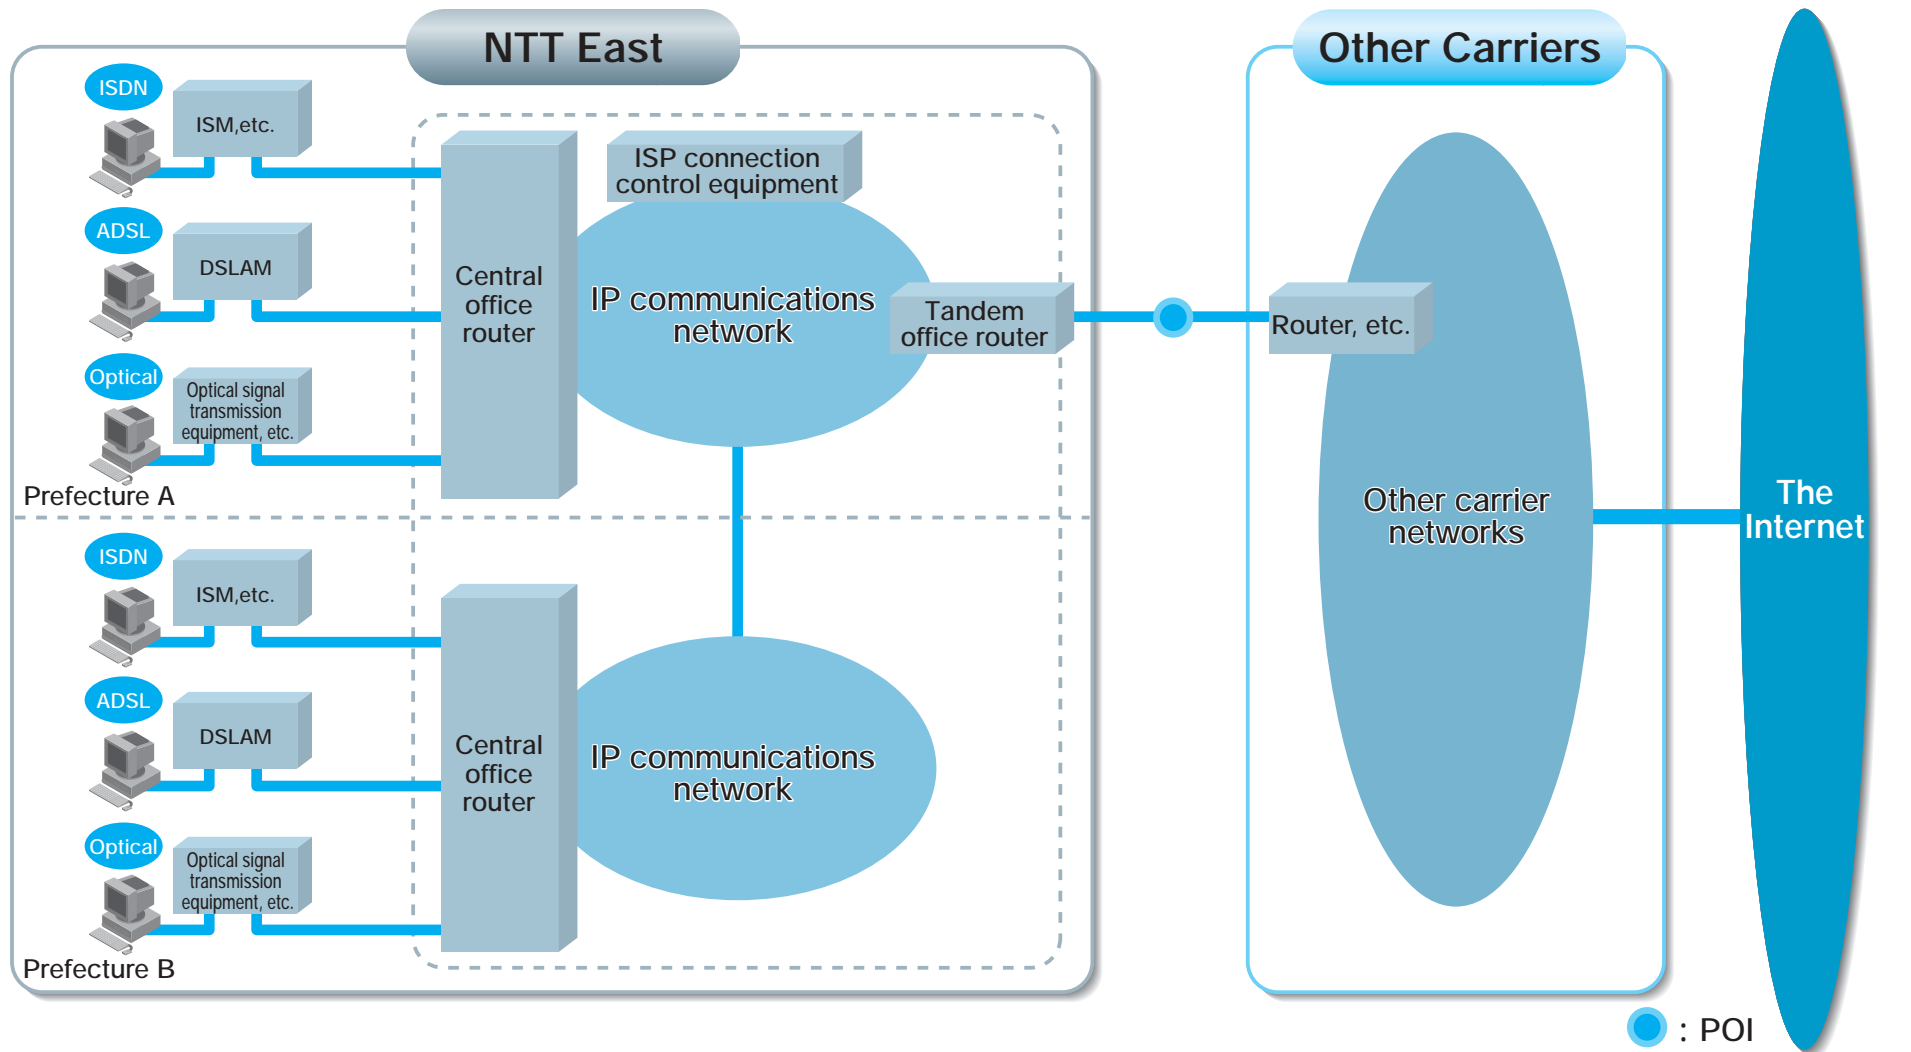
NTT East

Other Carriers

ISDN
ISM,etc.
ADSL
DSLAM
Optical
Optical signal transmission equipment, etc.
Prefecture A

Central office router

ISP connection control equipment

IP communications network

Tandem office router

Router, etc.

Other carrier networks

The Internet

ISDN
ISM,etc.
ADSL
DSLAM
Optical
Optical signal transmission equipment, etc.
Prefecture B

Central office router

IP communications network

: POI